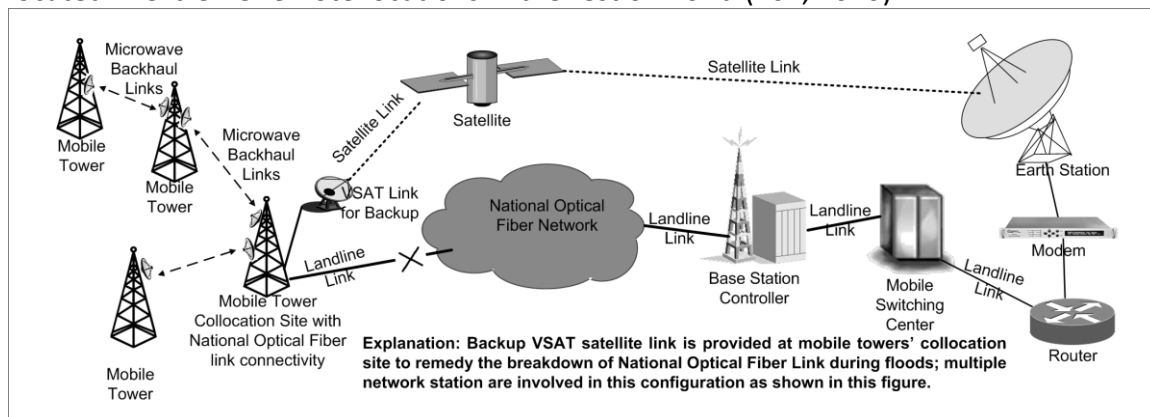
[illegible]

Microwave Backhaul Links

Mobile Tower

Mobile Tower

Microwave Backhaul Links

Satellite Link

Satellite

Satellite Link

VSAT Link for Backup

National Optical Fiber Network

Landline Link

Landline Link

Landline Link

Base Station Controller

Mobile Switching Center

Earth Station

Modem

Landline Link

Router

Mobile Tower

Mobile Tower Collocation Site with National Optical Fiber link connectivity

Explanation: Backup VSAT satellite link is provided at mobile towers' collocation site to remedy the breakdown of National Optical Fiber Link during floods; multiple network station are involved in this configuration as shown in this figure.